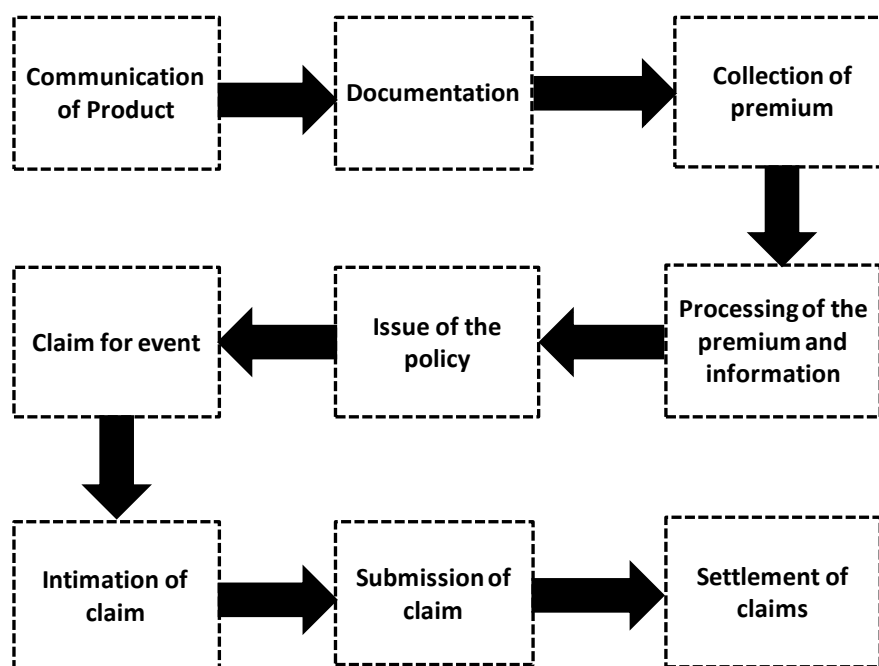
Communication of Product

Documentation

Collection of premium

Processing of the premium and information

Issue of the policy

Claim for event

Intimation of claim

Submission of claim

Settlement of claims